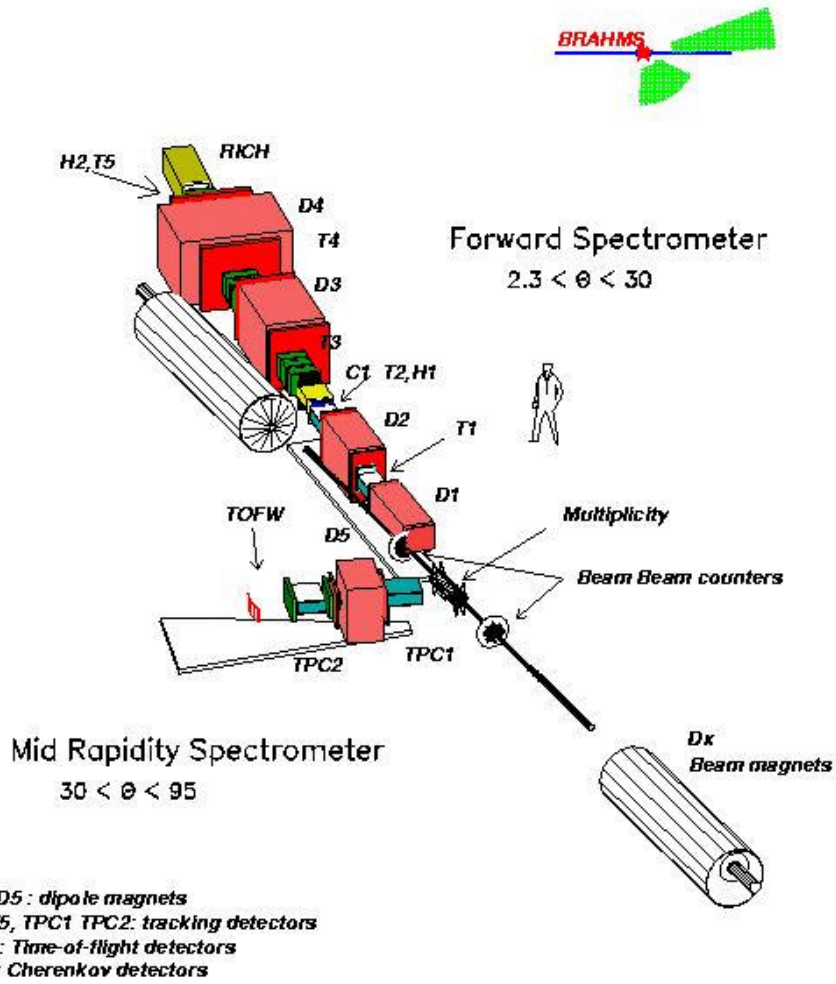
BRAHMS

H2,T5
RICH
D4
T4
D3
T3
C1
T2,H1
D2
T1
D1

Forward Spectrometer
$2.3 < \theta < 30$

Multiplicity
TOFW
D5
Beam Beam counters
TPC2
TPC1

Mid Rapidity Spectrometer
$30 < \theta < 95$

Dx
Beam magnets

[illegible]D5 : dipole magnets
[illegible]5, TPC1 TPC2: tracking detectors
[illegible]: Time-of-flight detectors
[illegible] Cherenkov detectors